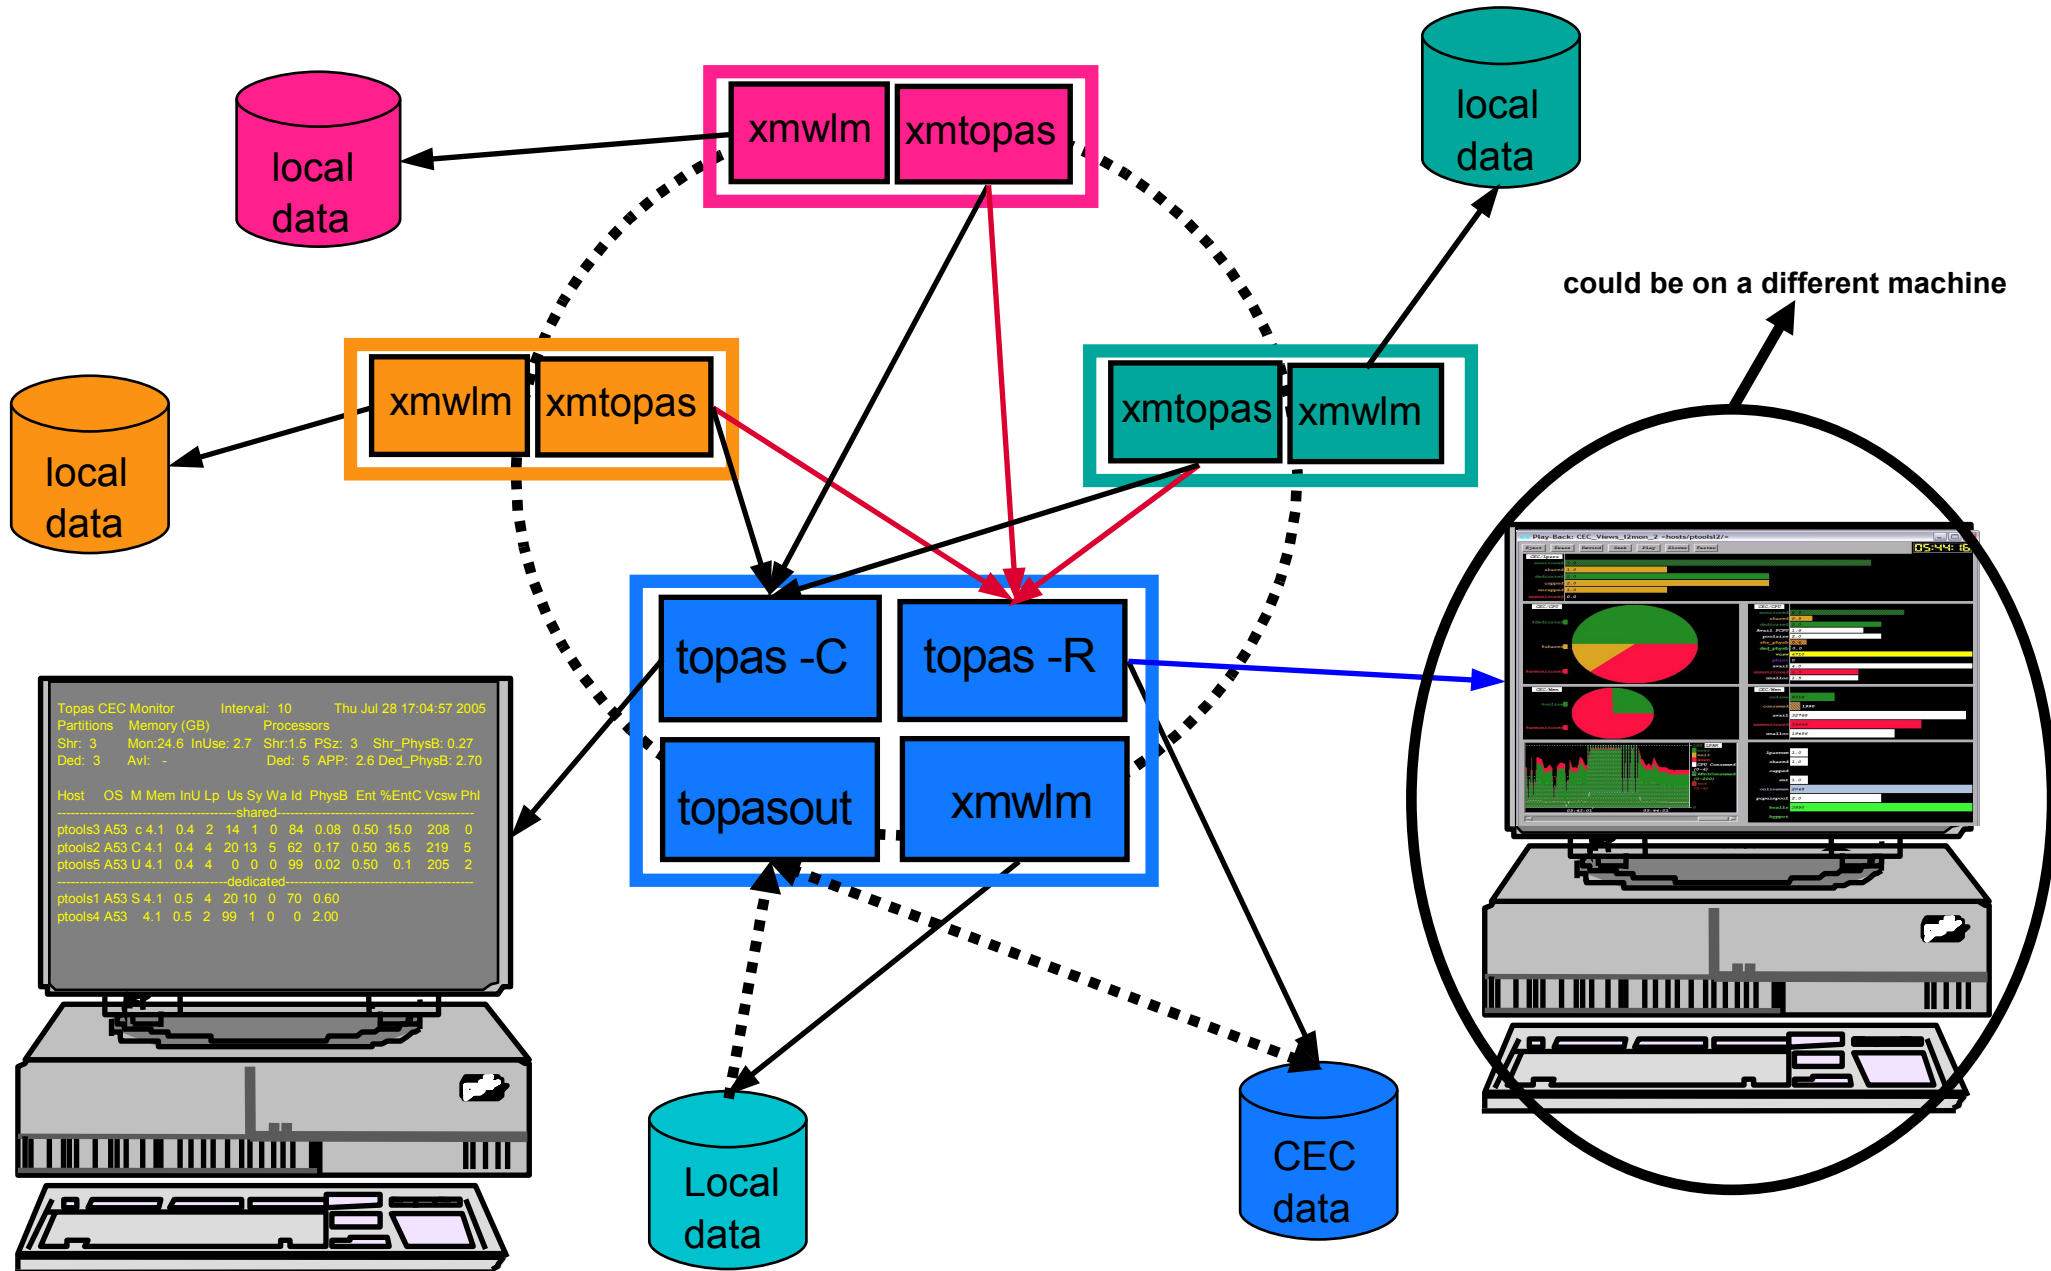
local data

xmwlm xmtopas

local data

could be on a different machine

local data

xmwlm xmtopas

xmtopas xmwlm

topas -C topas -R

topasout xmwlm

Topas CEC Monitor Interval: 10 Thu Jul 28 17:04:57 2005
Partitions Memory (GB) Processors
Shr: 3 Mon:24.6 InUse: 2.7 Shr:1.5 PSz: 3 Shr_PhysB: 0.27
Ded: 3 Avl: - Ded: 5 APP: 2.6 Ded_PhysB: 2.70

Host OS M Mem InU Lp Us Sy Wa Id PhysB Ent %EntC Vcsw PhI
------------------------------------shared------------------------------------
ptools3 A53 c 4.1 0.4 2 14 1 0 84 0.08 0.50 15.0 208 0
ptools2 A53 C 4.1 0.4 4 20 13 5 62 0.17 0.50 36.5 219 5
ptools5 A53 U 4.1 0.4 4 0 0 0 99 0.02 0.50 0.1 205 2
------------------------------------dedicated------------------------------------
ptools1 A53 S 4.1 0.5 4 20 10 0 70 0.60
ptools4 A53 4.1 0.5 2 99 1 0 0 2.00

Local data

CEC data